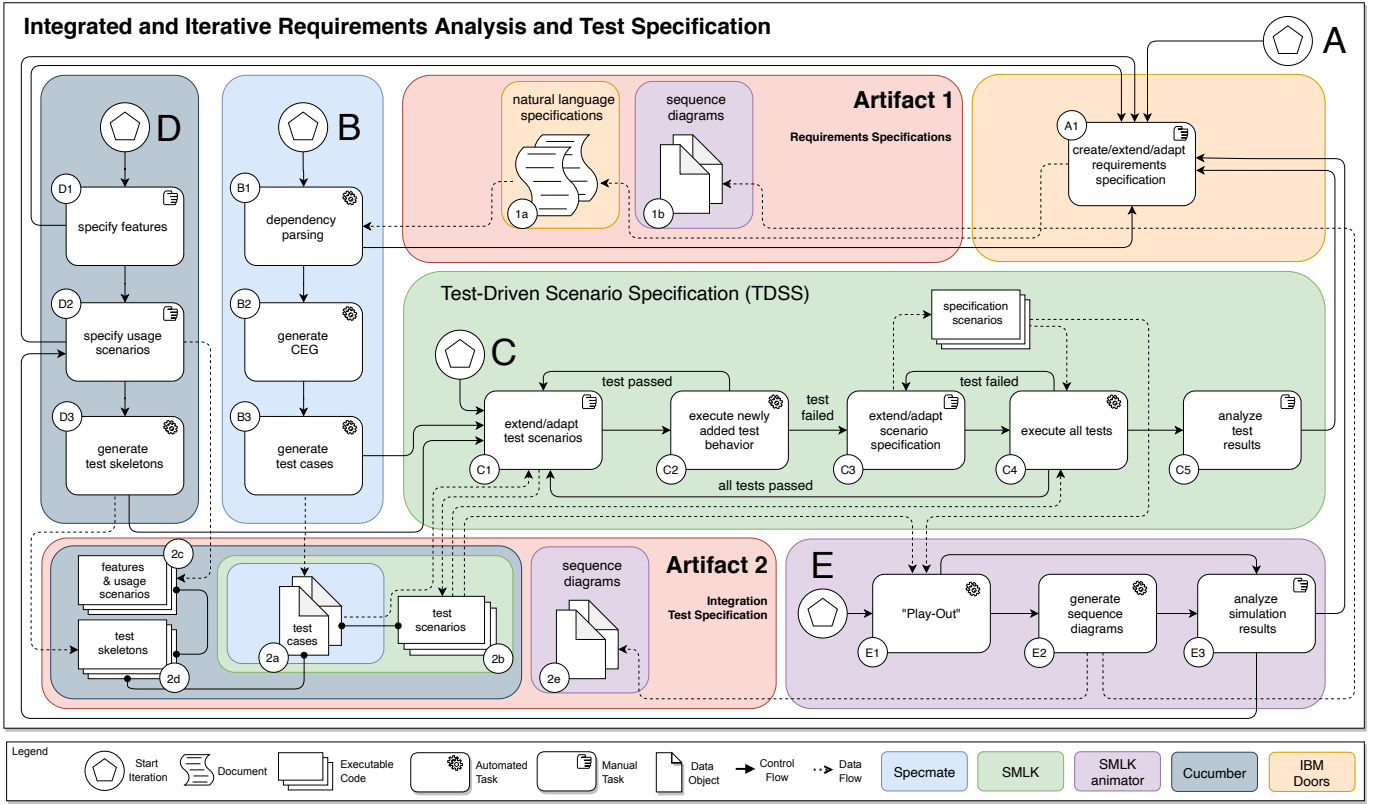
Integrated and Iterative Requirements Analysis and Test Specification

A

D

D1
specify features

D2
specify usage scenarios

D3
generate test skeletons

B

B1
dependency parsing

B2
generate CEG

B3
generate test cases

natural language specifications

1a

sequence diagrams

1b

Artifact 1
Requirements Specifications

A1
create/extend/adapt requirements specification

Test-Driven Scenario Specification (TDSS)

specification scenarios

C

test passed

C1
extend/adapt test scenarios

C2
execute newly added test behavior

test failed

C3
extend/adapt scenario specification

test failed

C4
execute all tests

all tests passed

C5
analyze test results

features & usage scenarios

2c

test skeletons

2d

test cases

2a

test scenarios

2b

sequence diagrams

2e

Artifact 2
Integration Test Specification

E

E1
"Play-Out"

E2
generate sequence diagrams

E3
analyze simulation results

Legend
Start Iteration
Document
Executable Code
Automated Task
Manual Task
Data Object
Control Flow
Data Flow
Specmate
SMLK
SMLK animator
Cucumber
IBM Doors